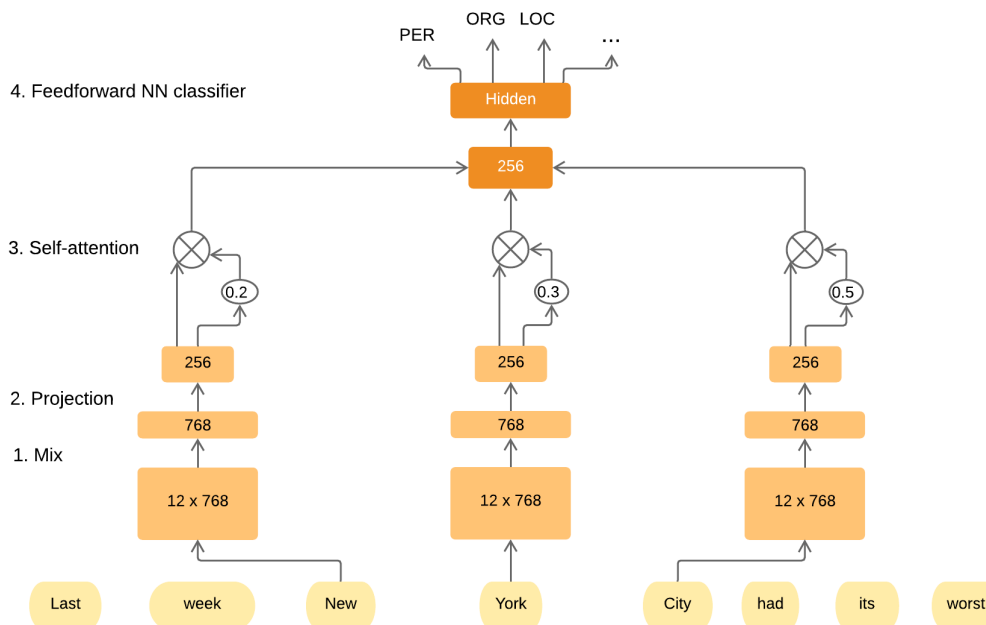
PER ORG LOC ...

4. Feedforward NN classifier

Hidden

256

3. Self-attention

0.2

0.3

0.5

256

256

256

2. Projection

768

768

768

1. Mix

12 x 768

12 x 768

12 x 768

Last week New York City had its worst